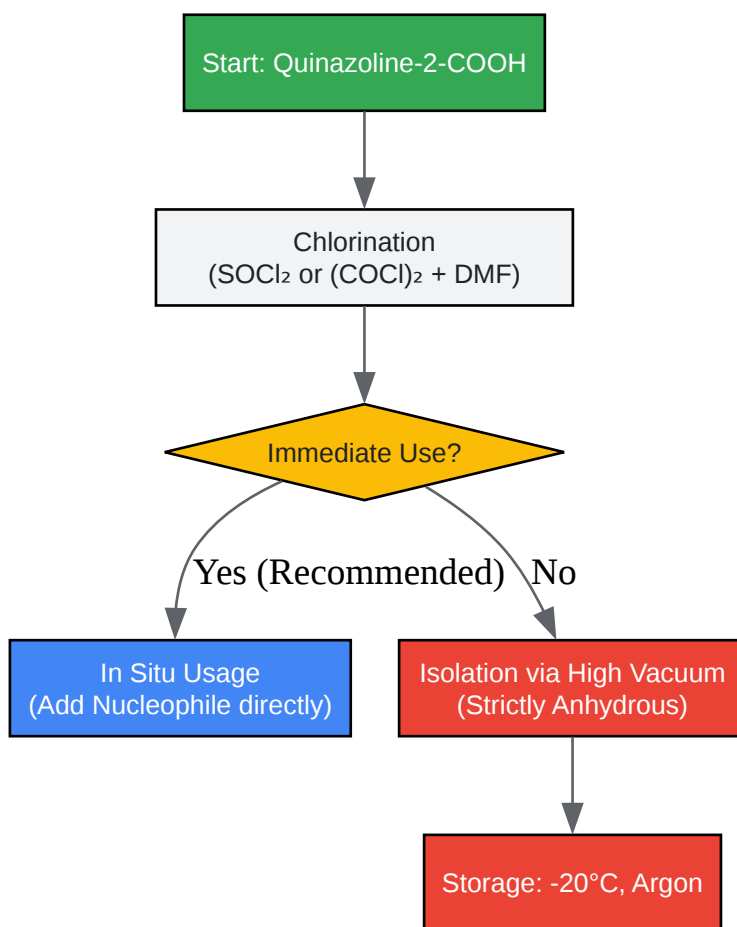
Start: Quinazoline-2-COOH

Chlorination
($SOCl_2$ or $(COCl)_2$ + DMF)

Immediate Use?

Yes (Recommended)

No

In Situ Usage
(Add Nucleophile directly)

Isolation via High Vacuum
(Strictly Anhydrous)

Storage: -20°C, Argon